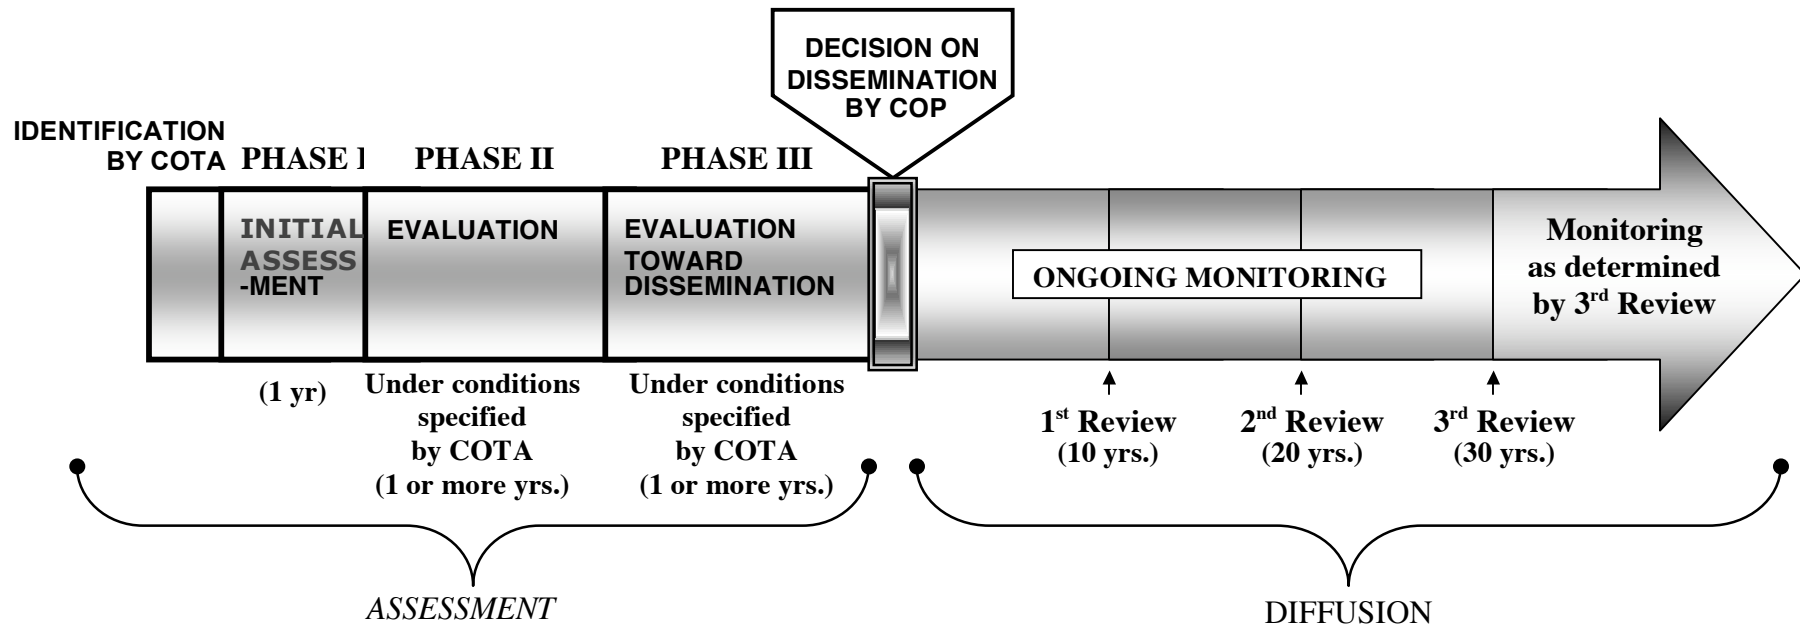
DECISION ON DISSEMINATION BY COP

IDENTIFICATION BY COTA

PHASE I

PHASE II

PHASE III

INITIAL ASSESS -MENT

EVALUATION

EVALUATION TOWARD DISSEMINATION

ONGOING MONITORING

Monitoring as determined by 3$^{rd}$ Review

(1 yr)

Under conditions specified by COTA (1 or more yrs.)

Under conditions specified by COTA (1 or more yrs.)

1$^{st}$ Review (10 yrs.)

2$^{nd}$ Review (20 yrs.)

3$^{rd}$ Review (30 yrs.)

ASSESSMENT

DIFFUSION